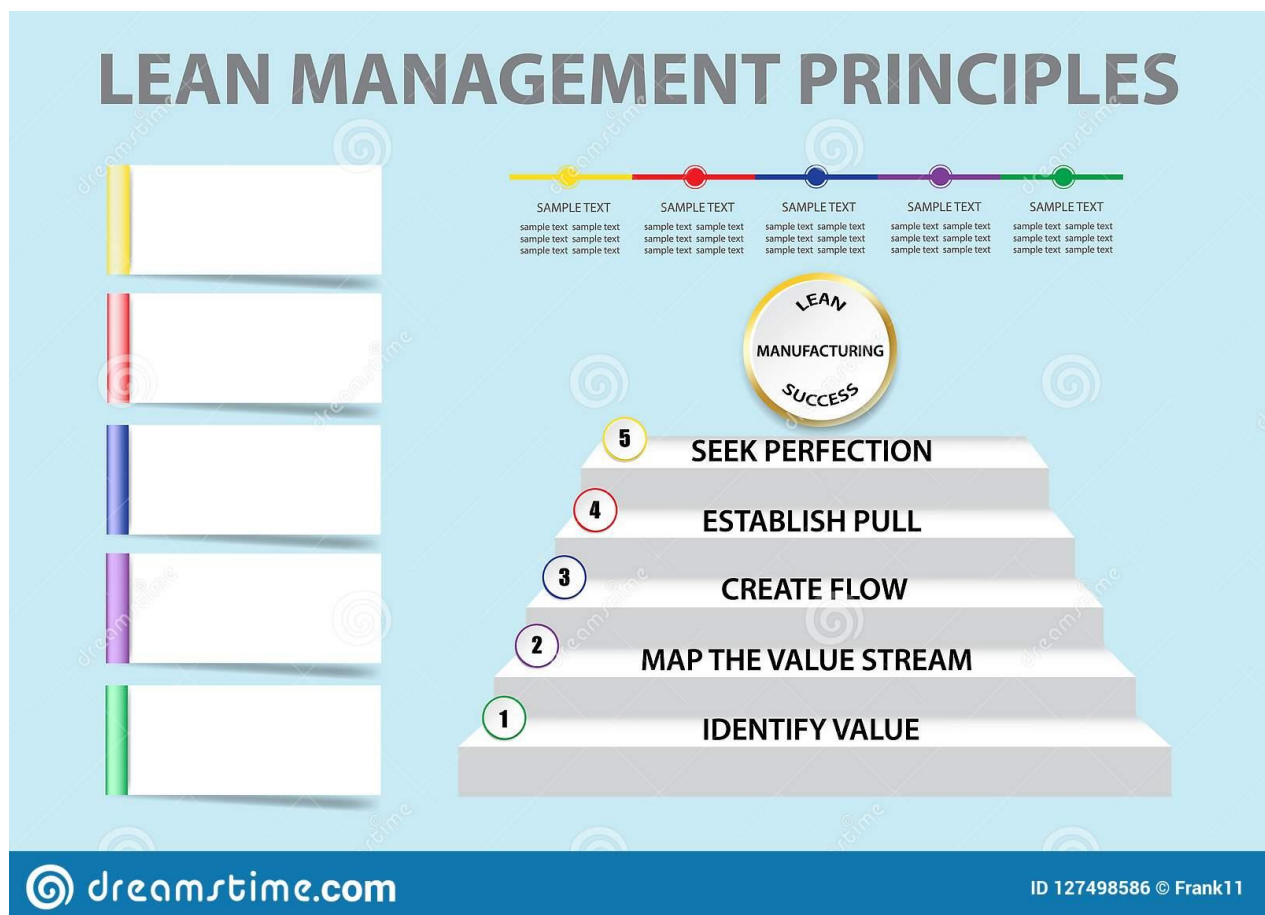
LEAN MANAGEMENT PRINCIPLES

SAMPLE TEXT
sample text sample text
sample text sample text
sample text sample text

SAMPLE TEXT
sample text sample text
sample text sample text
sample text sample text

SAMPLE TEXT
sample text sample text
sample text sample text
sample text sample text

SAMPLE TEXT
sample text sample text
sample text sample text
sample text sample text

SAMPLE TEXT
sample text sample text
sample text sample text
sample text sample text

LEAN
MANUFACTURING
SUCCESS

5 SEEK PERFECTION
4 ESTABLISH PULL
3 CREATE FLOW
2 MAP THE VALUE STREAM
1 IDENTIFY VALUE

dreamstime.com
ID 127498586 © Frank11